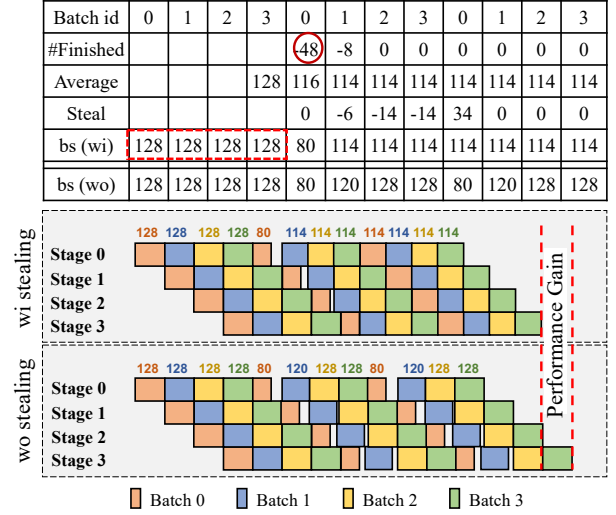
| Batch id | 0 | 1 | 2 | 3 | 0 | 1 | 2 | 3 | 0 | 1 | 2 | 3 |
|---|---|---|---|---|---|---|---|---|---|---|---|---|
| #Finished | | | | | -48 | -8 | 0 | 0 | 0 | 0 | 0 | 0 |
| Average | | | | 128 | 116 | 114 | 114 | 114 | 114 | 114 | 114 | 114 |
| Steal | | | | | 0 | -6 | -14 | -14 | 34 | 0 | 0 | 0 |
| bs (wi) | 128 | 128 | 128 | 128 | 80 | 114 | 114 | 114 | 114 | 114 | 114 | 114 |
| bs (wo) | 128 | 128 | 128 | 128 | 80 | 120 | 128 | 128 | 80 | 120 | 128 | 128 |

wi stealing

128 128 128 128 80 114 114 114 114 114 114 114

Stage 0
Stage 1
Stage 2
Stage 3

wo stealing

128 128 128 128 80 120 128 128 80 120 128 128

Stage 0
Stage 1
Stage 2
Stage 3

Performance Gain

Batch 0 Batch 1 Batch 2 Batch 3